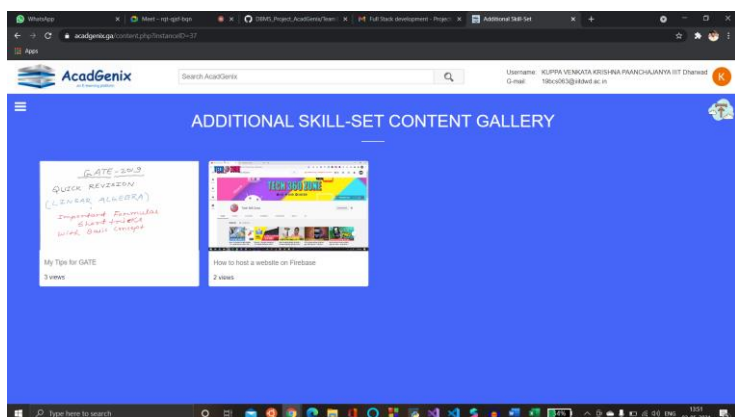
WhatsApp | Meet – rqt-qjpf-bqn | DBMS_Project_AcadGenix/Team | Full Stack development - Project | Additional Skill-Set

acadgenix.ga/content.php?instanceID=37

Apps

AcadGenix

Search AcadGenix

Username: KUPPA VENKATA KRISHNA PAANCHAJANYA IIIT Dharwad
G-mail: 19bcs063@iiitdwd.ac.in

K

ADDITIONAL SKILL-SET CONTENT GALLERY

GATE-2019
QUICK REVISION
(LINEAR ALGEBRA)
Important Formulas
Short-tricks
With Basic Concepts

My Tips for GATE
3 views

TECH 360 ZONE

How to host a website on Firebase
2 views

Type here to search

ENG 13:51